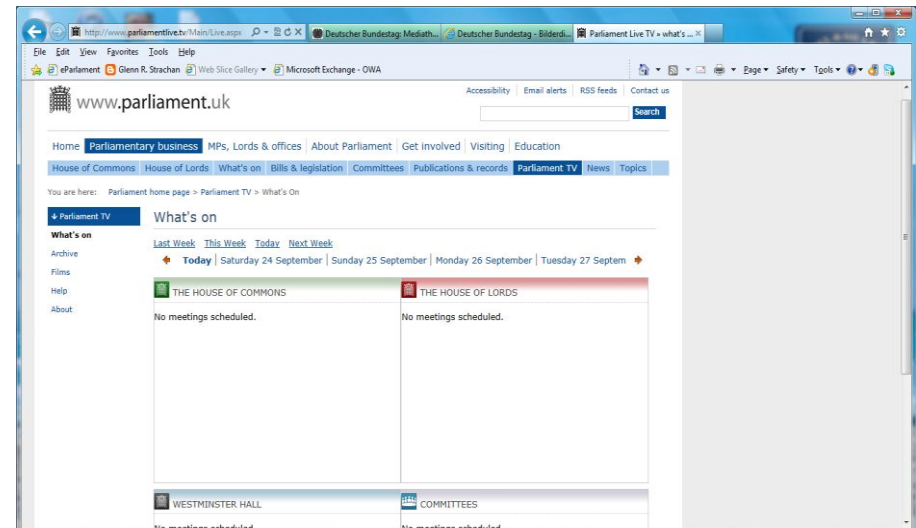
http://www.parliamentlive.tv/Main/Live.aspx
Deutscher Bundestag: Mediath...
Deutscher Bundestag - Bilderdi...
Parliament Live TV » what's ...

File Edit View Favorites Tools Help
eParlament Glenn R. Strachan Web Slice Gallery Microsoft Exchange - OWA
Page Safety Tools

www.parliament.uk

Accessibility Email alerts RSS feeds Contact us
Search

Home Parliamentary business MPs, Lords & offices About Parliament Get involved Visiting Education
House of Commons House of Lords What's on Bills & legislation Committees Publications & records Parliament TV News Topics

You are here: Parliament home page > Parliament TV > What's On

Parliament TV
What's on
Archive
Films
Help
About

What's on

Last Week This Week Today Next Week
Today | Saturday 24 September | Sunday 25 September | Monday 26 September | Tuesday 27 Septem

THE HOUSE OF COMMONS
No meetings scheduled.

THE HOUSE OF LORDS
No meetings scheduled.

WESTMINSTER HALL
No meetings scheduled.

COMMITTEES
No meetings scheduled.